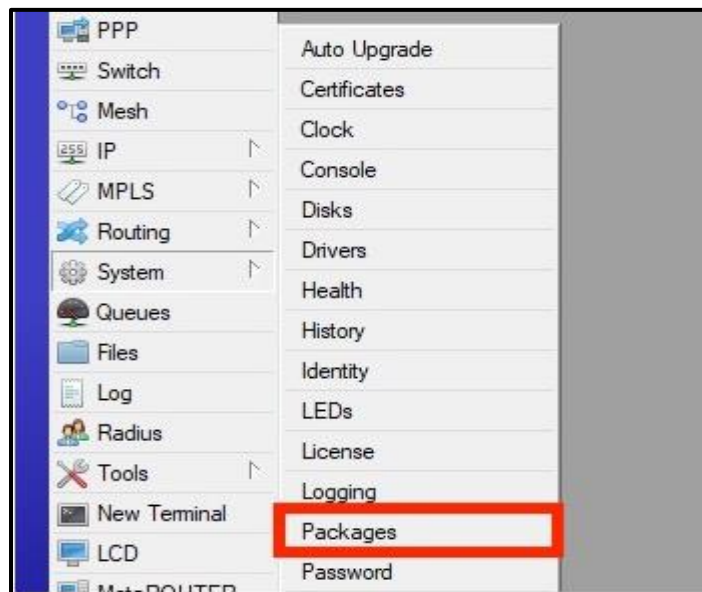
PPP
Switch
Mesh
IP
MPLS
Routing
System
Queues
Files
Log
Radius
Tools
New Terminal
LCD
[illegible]

Auto Upgrade
Certificates
Clock
Console
Disks
Drivers
Health
History
Identity
LEDs
License
Logging
Packages
Password